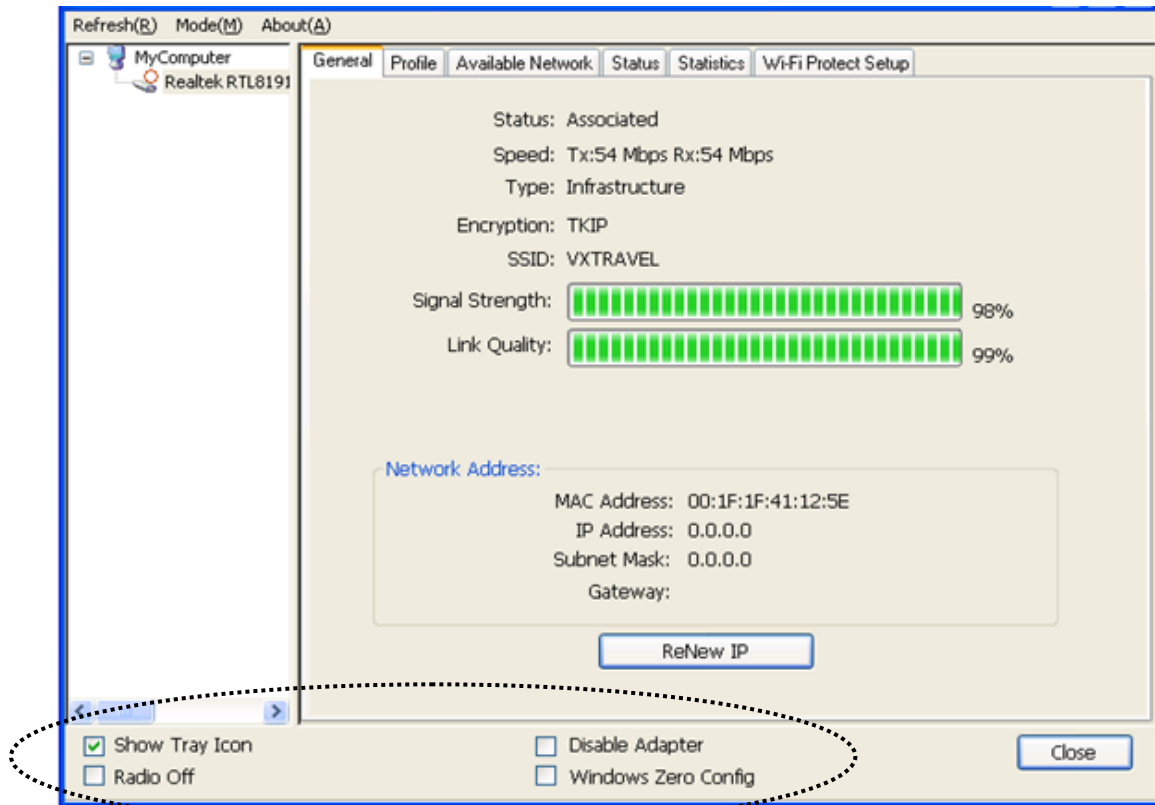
Refresh(R) Mode(M) About(A)

MyComputer
Realtek RTL8191

General | Profile | Available Network | Status | Statistics | Wi-Fi Protect Setup

Status: Associated
Speed: Tx:54 Mbps Rx:54 Mbps
Type: Infrastructure
Encryption: TKIP
SSID: VXTRAVEL
Signal Strength: 98%
Link Quality: 99%

Network Address:
MAC Address: 00:1F:1F:41:12:5E
IP Address: 0.0.0.0
Subnet Mask: 0.0.0.0
Gateway:

ReNew IP

Show Tray Icon
Radio Off
Disable Adapter
Windows Zero Config
Close